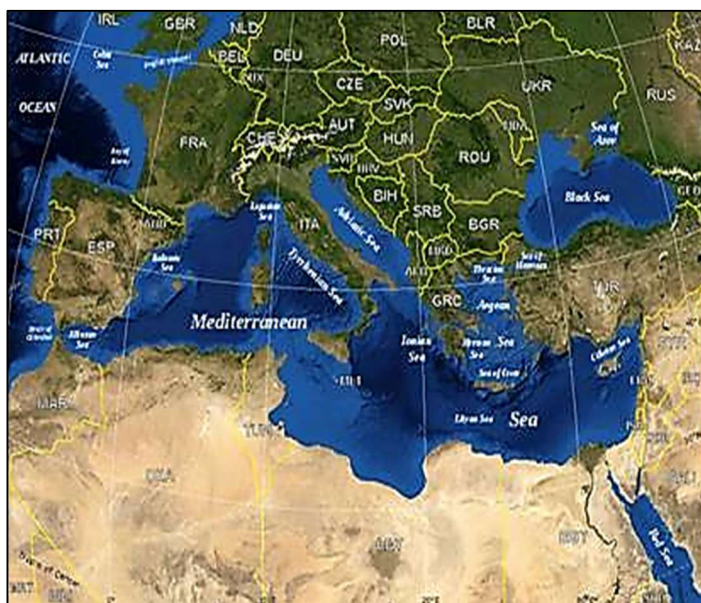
IRL
GBR
NLD
BLR
POL
KAZ
ATLANTIC
Celtic Sea
English Channel
BEL
DEU
OCEAN
LUX
CZE
UKR
RUS
SVK
FRA
CHE
AUT
HUN
MDA
Sea of Azov
Bay of Biscay
SVN
HRV
ROU
BIH
Black Sea
GEO
Ligurian Sea
ITA
Adriatic Sea
SRB
BGR
PRT
ESP
AND
Balearic Sea
MNE
Tyrrhenian Sea
MKD
Thracian Sea
Sea of Marmara
ALB
TUR
GRC
Aegean
Mediterranean
Strait of Gibraltar
Alboran Sea
Ionian Sea
Myrtoan Sea
Sea
Cilician Sea
SYR
Sea of Crete
MLT
LBN
MAR
Libyan Sea
Sea
ISR
TUN
JOR
DZA
Strait of Cancer
LBY
EGY
SAU
Red Sea
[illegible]